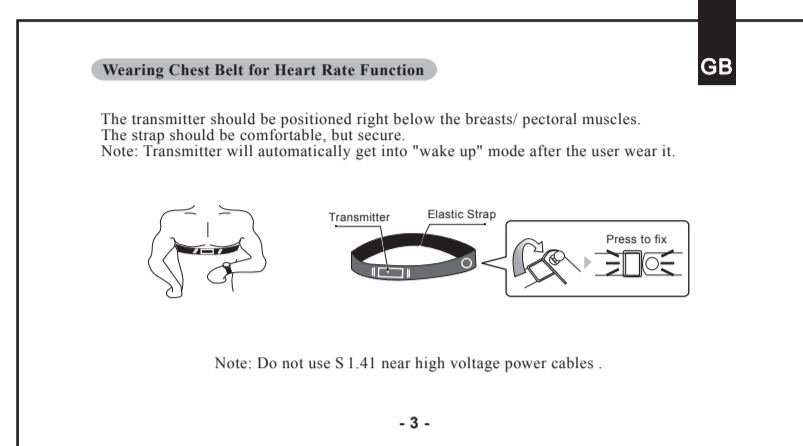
GB

Wearing Chest Belt for Heart Rate Function

The transmitter should be positioned right below the breasts/ pectoral muscles.
The strap should be comfortable, but secure.
Note: Transmitter will automatically get into "wake up" mode after the user wear it.

Transmitter
Elastic Strap
Press to fix

Note: Do not use S 1.41 near high voltage power cables .

- 3 -